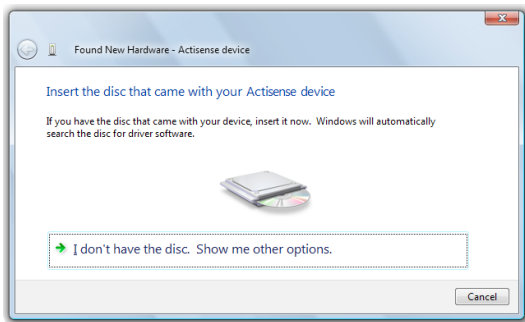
Found New Hardware - Actisense device

Insert the disc that came with your Actisense device

If you have the disc that came with your device, insert it now. Windows will automatically search the disc for driver software.

I don't have the disc. Show me other options.

Cancel